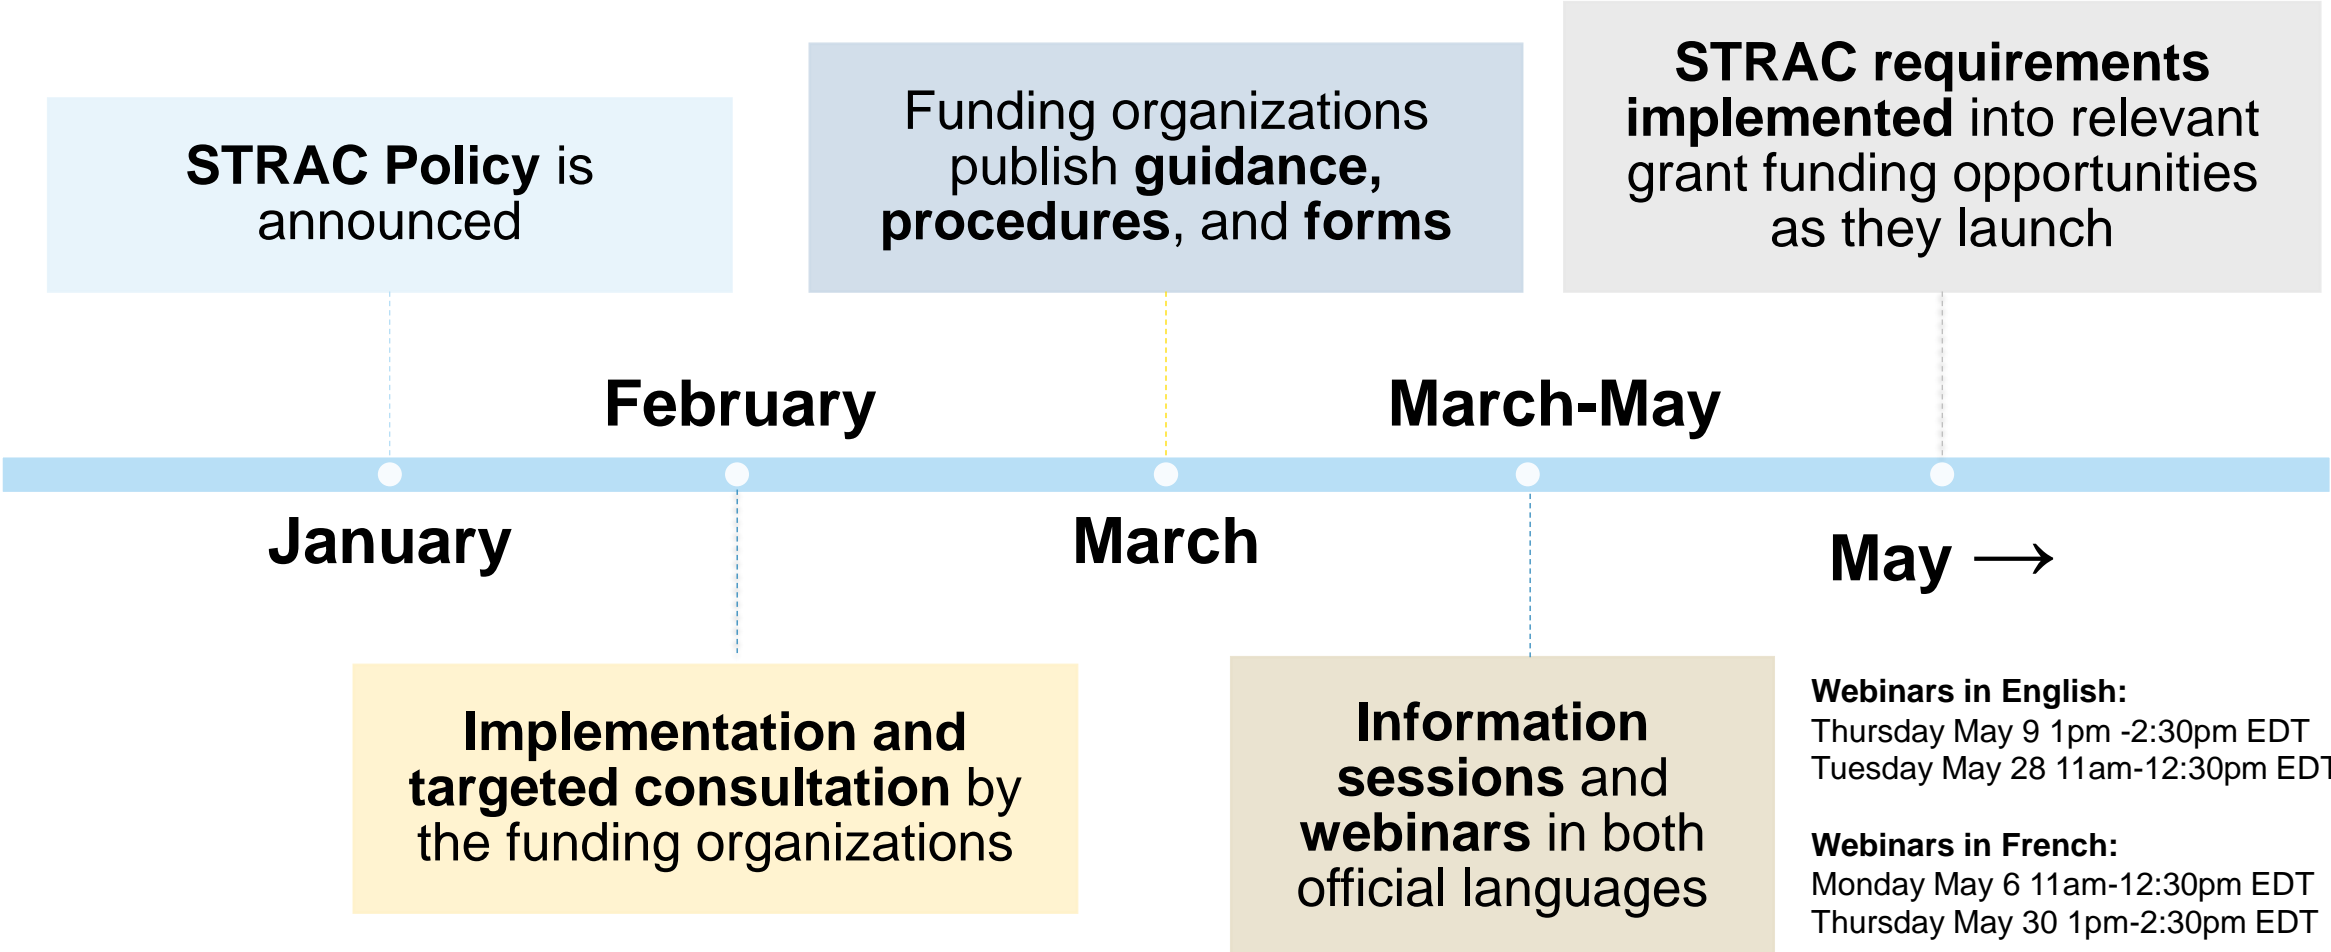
STRAC Policy is announced

Funding organizations publish guidance, procedures, and forms

STRAC requirements implemented into relevant grant funding opportunities as they launch

February

March-May

January

March

May ⟶

Implementation and targeted consultation by the funding organizations

Information sessions and webinars in both official languages

Webinars in English:
Thursday May 9 1pm -2:30pm EDT
Tuesday May 28 11am-12:30pm EDT

Webinars in French:
Monday May 6 11am-12:30pm EDT
Thursday May 30 1pm-2:30pm EDT